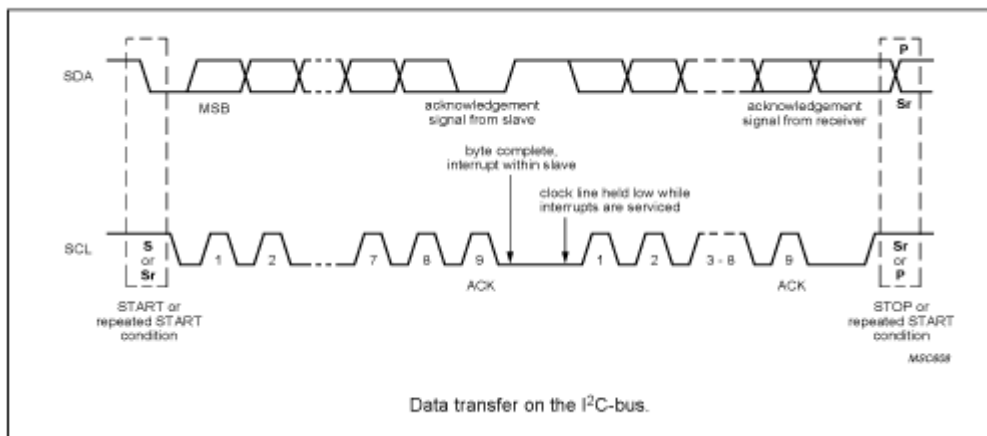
SDA

MSB

acknowledgement signal from slave

acknowledgement signal from receiver

P

Sr

byte complete, interrupt within slave

clock line held low while interrupts are serviced

SCL

S or Sr

1

2

7

8

9

ACK

1

2

3 - 8

9

ACK

Sr or P

START or repeated START condition

STOP or repeated START condition

MSC608

Data transfer on the I$^2$C-bus.